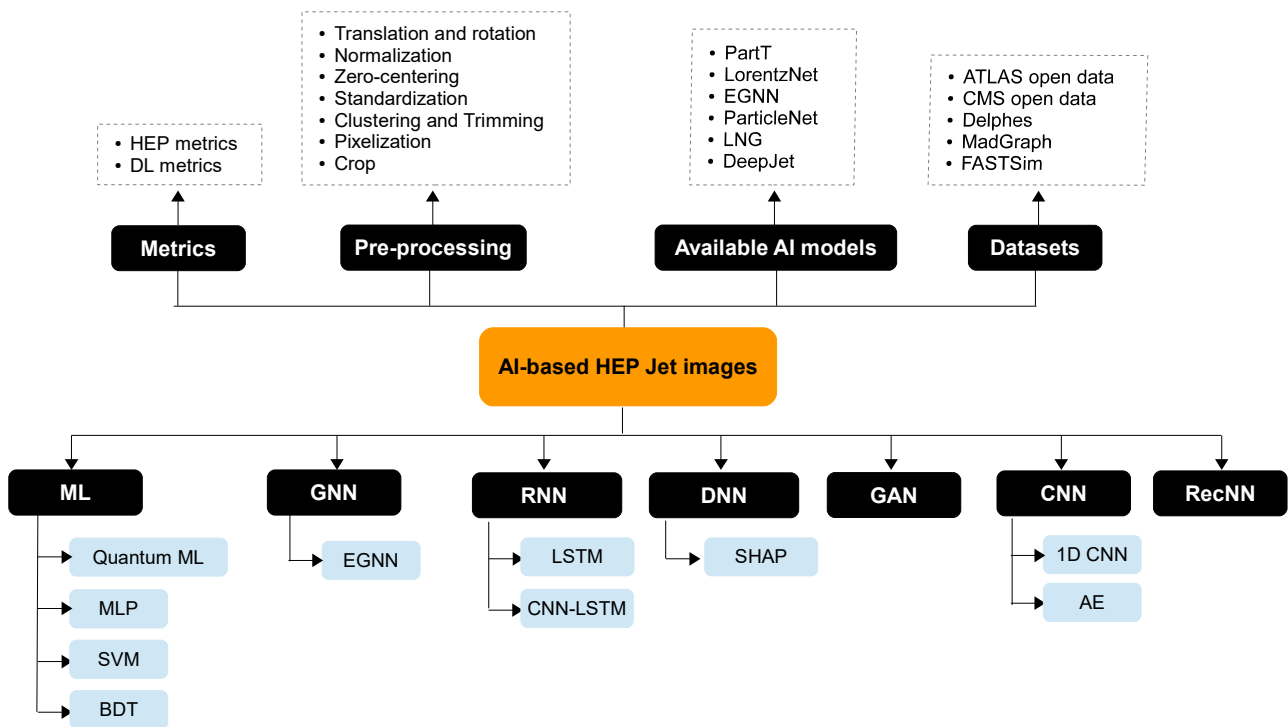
• HEP metrics
• DL metrics

Metrics

• Translation and rotation
• Normalization
• Zero-centering
• Standardization
• Clustering and Trimming
• Pixelization
• Crop

Pre-processing

• PartT
• LorentzNet
• EGNN
• ParticleNet
• LNG
• DeepJet

Available AI models

• ATLAS open data
• CMS open data
• Delphes
• MadGraph
• FASTSim

Datasets

AI-based HEP Jet images

ML
Quantum ML
MLP
SVM
BDT

GNN
EGNN

RNN
LSTM
CNN-LSTM

DNN
SHAP

GAN

CNN
1D CNN
AE

RecNN